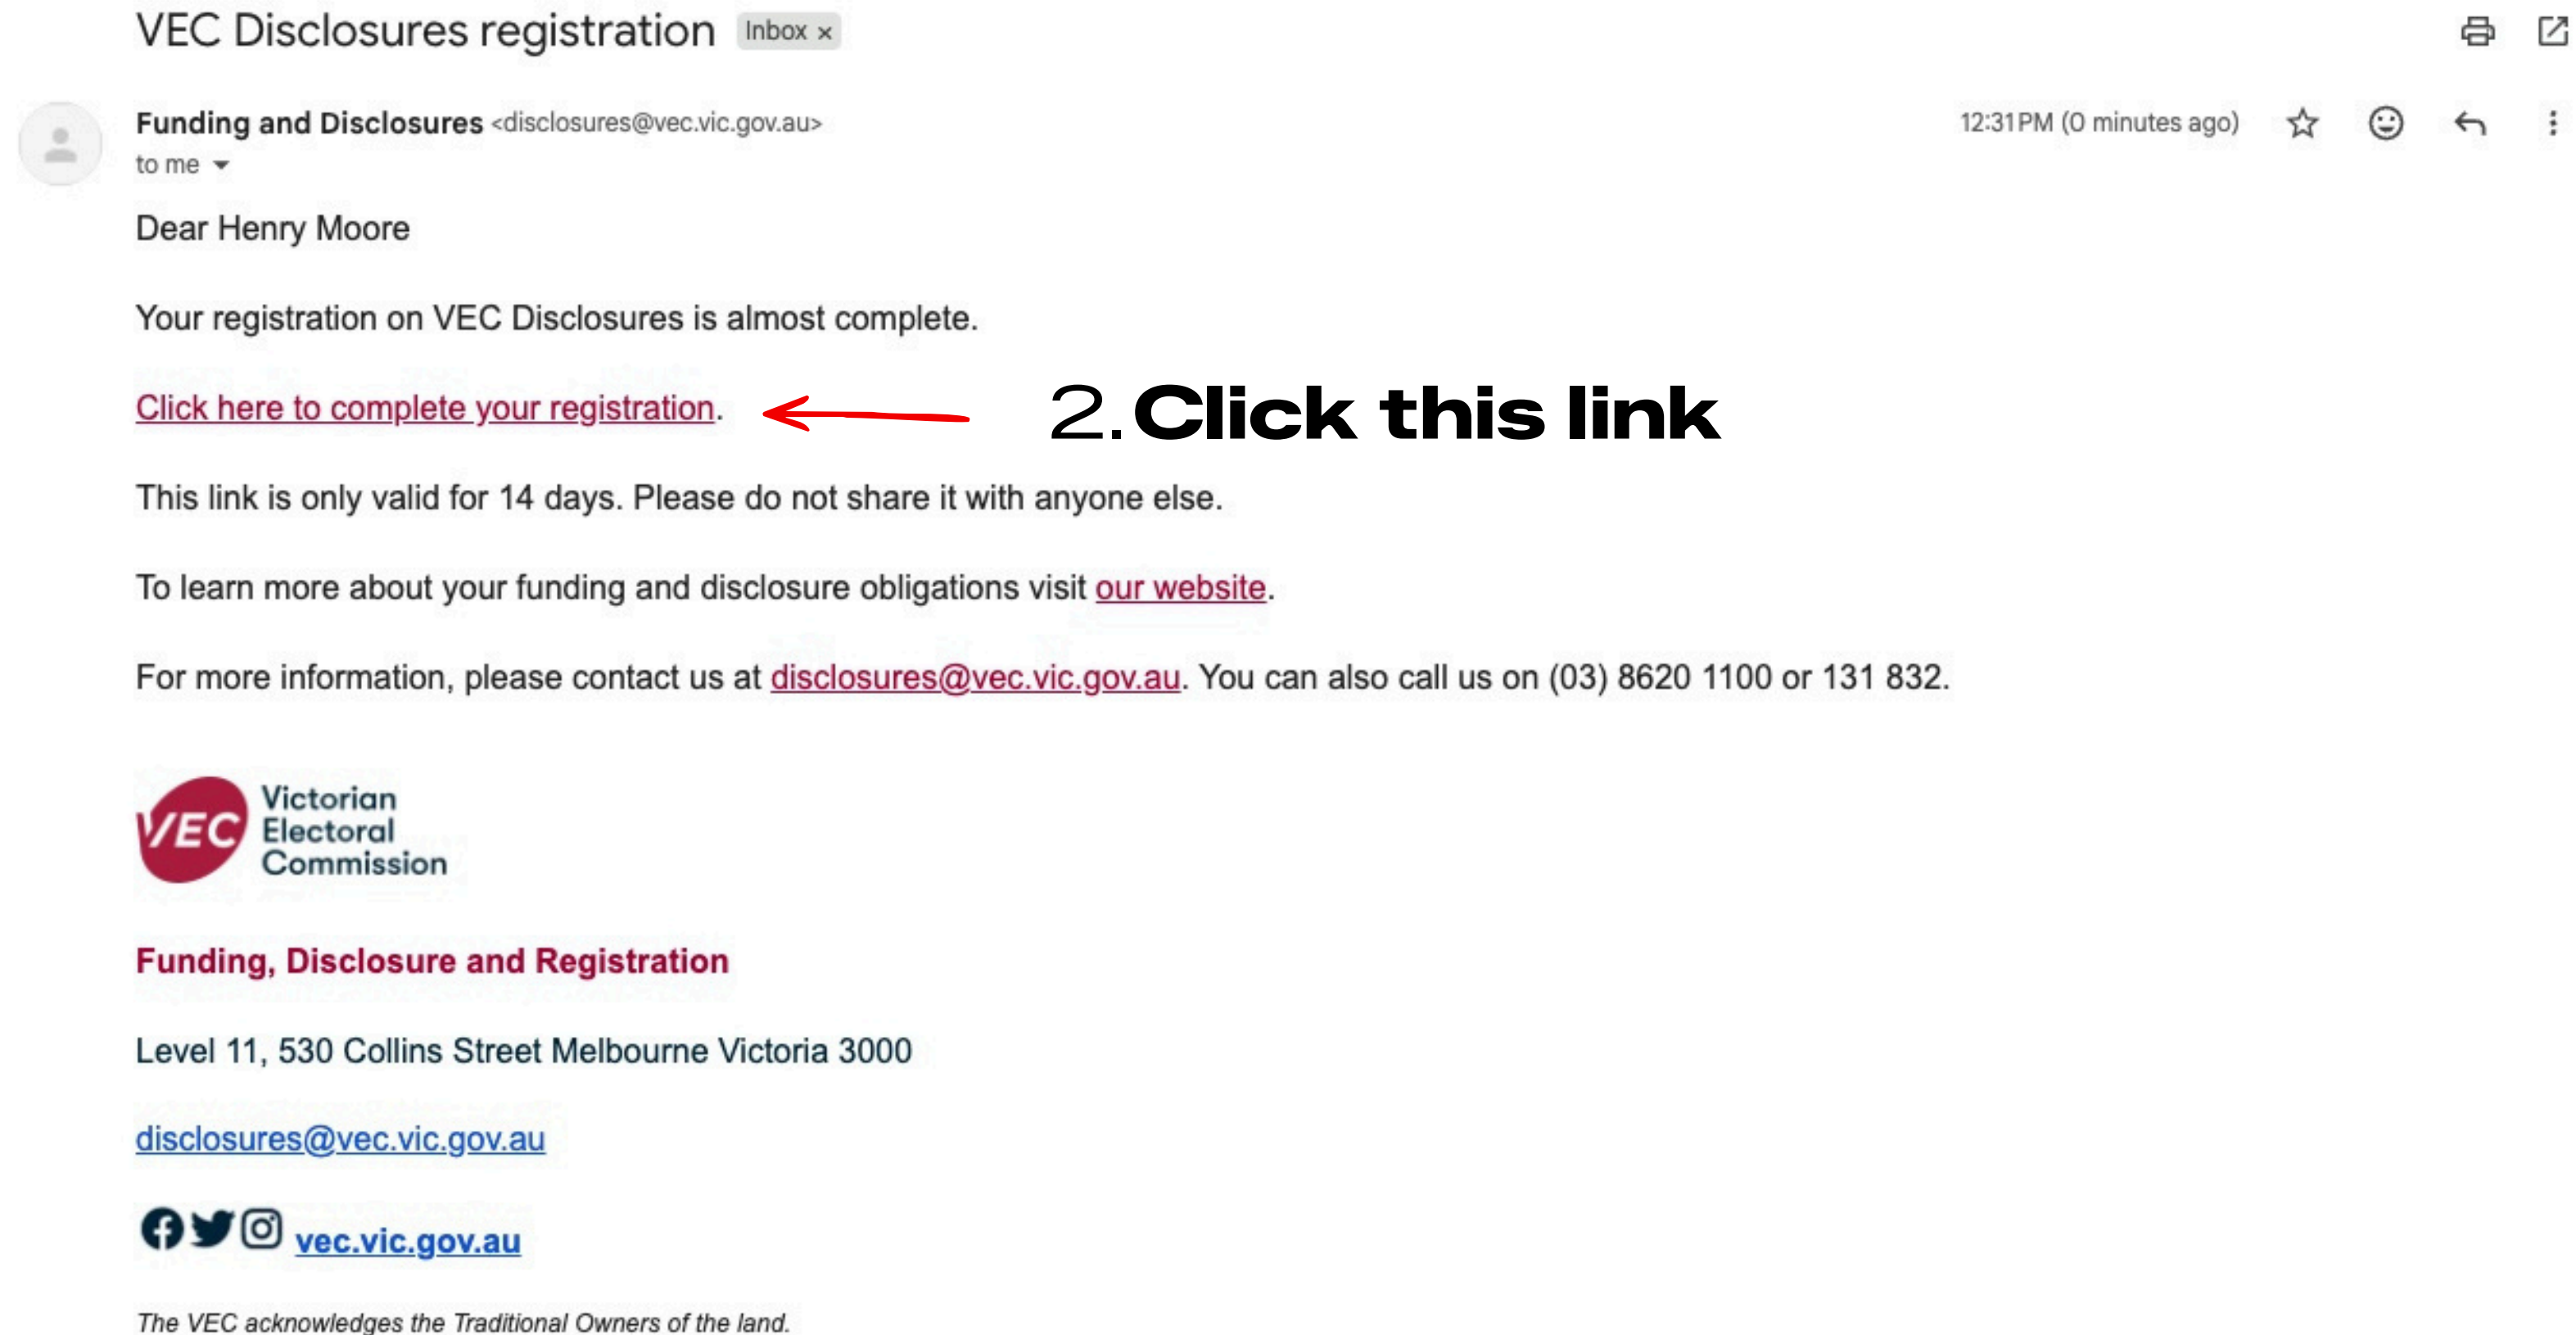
VEC Disclosures registration Inbox ×

Funding and Disclosures <disclosures@vec.vic.gov.au>
to me

12:31 PM (0 minutes ago)

Dear Henry Moore

Your registration on VEC Disclosures is almost complete.

Click here to complete your registration.

2. Click this link

This link is only valid for 14 days. Please do not share it with anyone else.

To learn more about your funding and disclosure obligations visit our website.

For more information, please contact us at disclosures@vec.vic.gov.au. You can also call us on (03) 8620 1100 or 131 832.

VEC Victorian Electoral Commission

Funding, Disclosure and Registration

Level 11, 530 Collins Street Melbourne Victoria 3000

disclosures@vec.vic.gov.au

vec.vic.gov.au

The VEC acknowledges the Traditional Owners of the land.